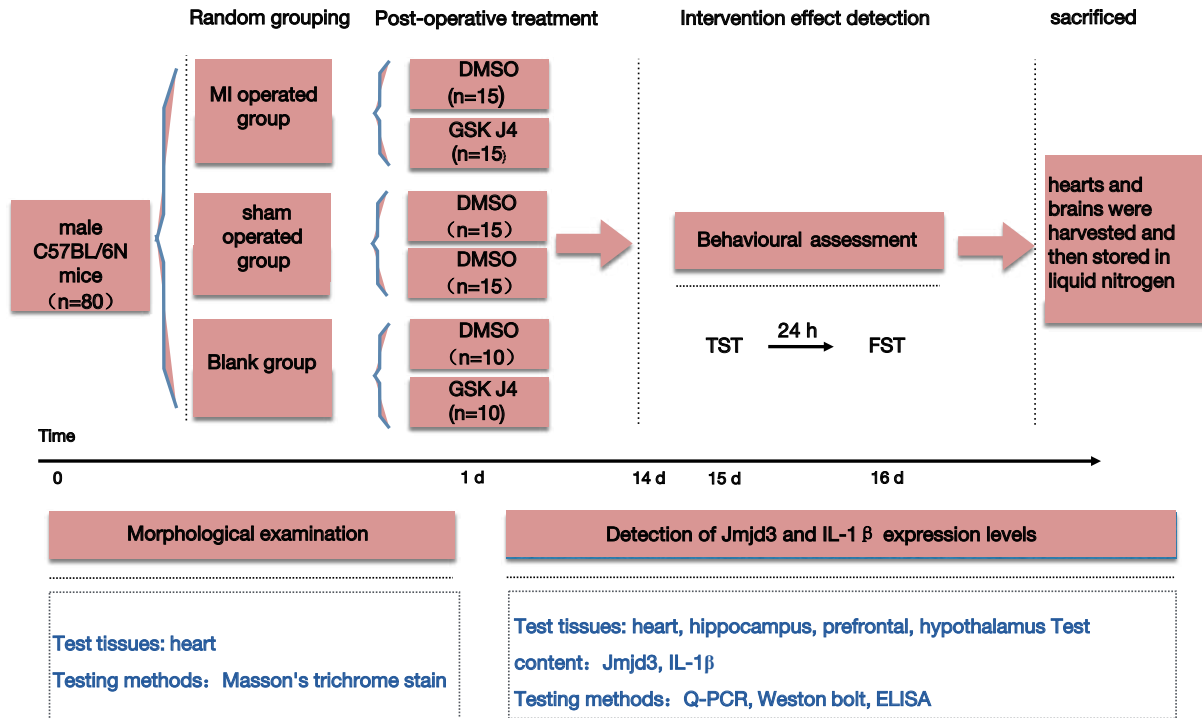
Random grouping

Post-operative treatment

Intervention effect detection

sacrificed

male C57BL/6N mice （n=80）

MI operated group

DMSO (n=15)

GSK J4 (n=15)

sham operated group

DMSO （n=15）

DMSO （n=15）

Blank group

DMSO （n=10）

GSK J4 (n=10)

Behavioural assessment

TST

24 h

FST

hearts and brains were harvested and then stored in liquid nitrogen

Time

0

1 d

14 d

15 d

16 d

Morphological examination

Test tissues: heart

Testing methods：Masson's trichrome stain

Detection of Jmjd3 and IL-1β expression levels

Test tissues: heart, hippocampus, prefrontal, hypothalamus Test content：Jmjd3, IL-1β

Testing methods：Q-PCR, Weston bolt, ELISA